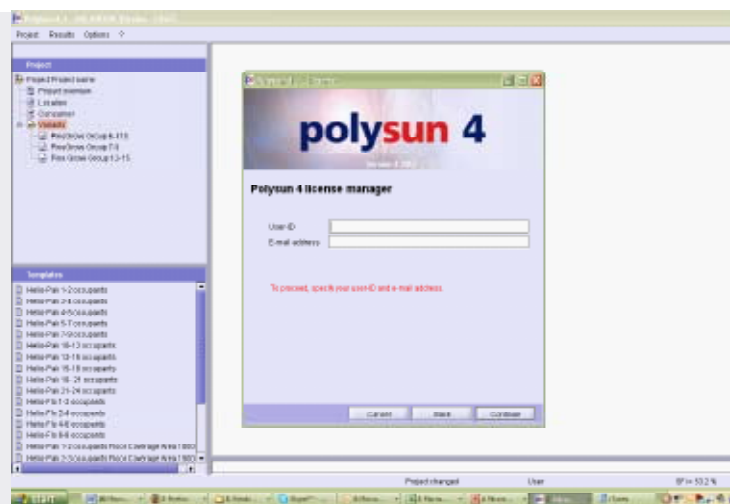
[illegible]

Project Results Options ?

Project

Project Project name
Project overview
Location
Consumer
Variants
FlexGrow Group 4-11
FlexGrow Group 7-9
Flex Grow Group 12-15

Templates

Helio-Pan 1-2 occupants
Helio-Pan 2-4 occupants
Helio-Pan 4-5 occupants
Helio-Pan 5-7 occupants
Helio-Pan 7-9 occupants
Helio-Pan 10-12 occupants
Helio-Pan 12-15 occupants
Helio-Pan 15-18 occupants
Helio-Pan 18-21 occupants
Helio-Pan 21-24 occupants
Helio-Flo 1-3 occupants
Helio-Flo 2-4 occupants
Helio-Flo 4-6 occupants
Helio-Flo 6-8 occupants
Helio-Pan 1-2 occupants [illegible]
Helio-Pan 2-5 occupants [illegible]

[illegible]

polysun 4

Version 4.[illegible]

Polysun 4 license manager

User-ID
E-mail address

To proceed, specify your user-ID and e-mail address.

Cancel Back Continue

Project changed User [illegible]

start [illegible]